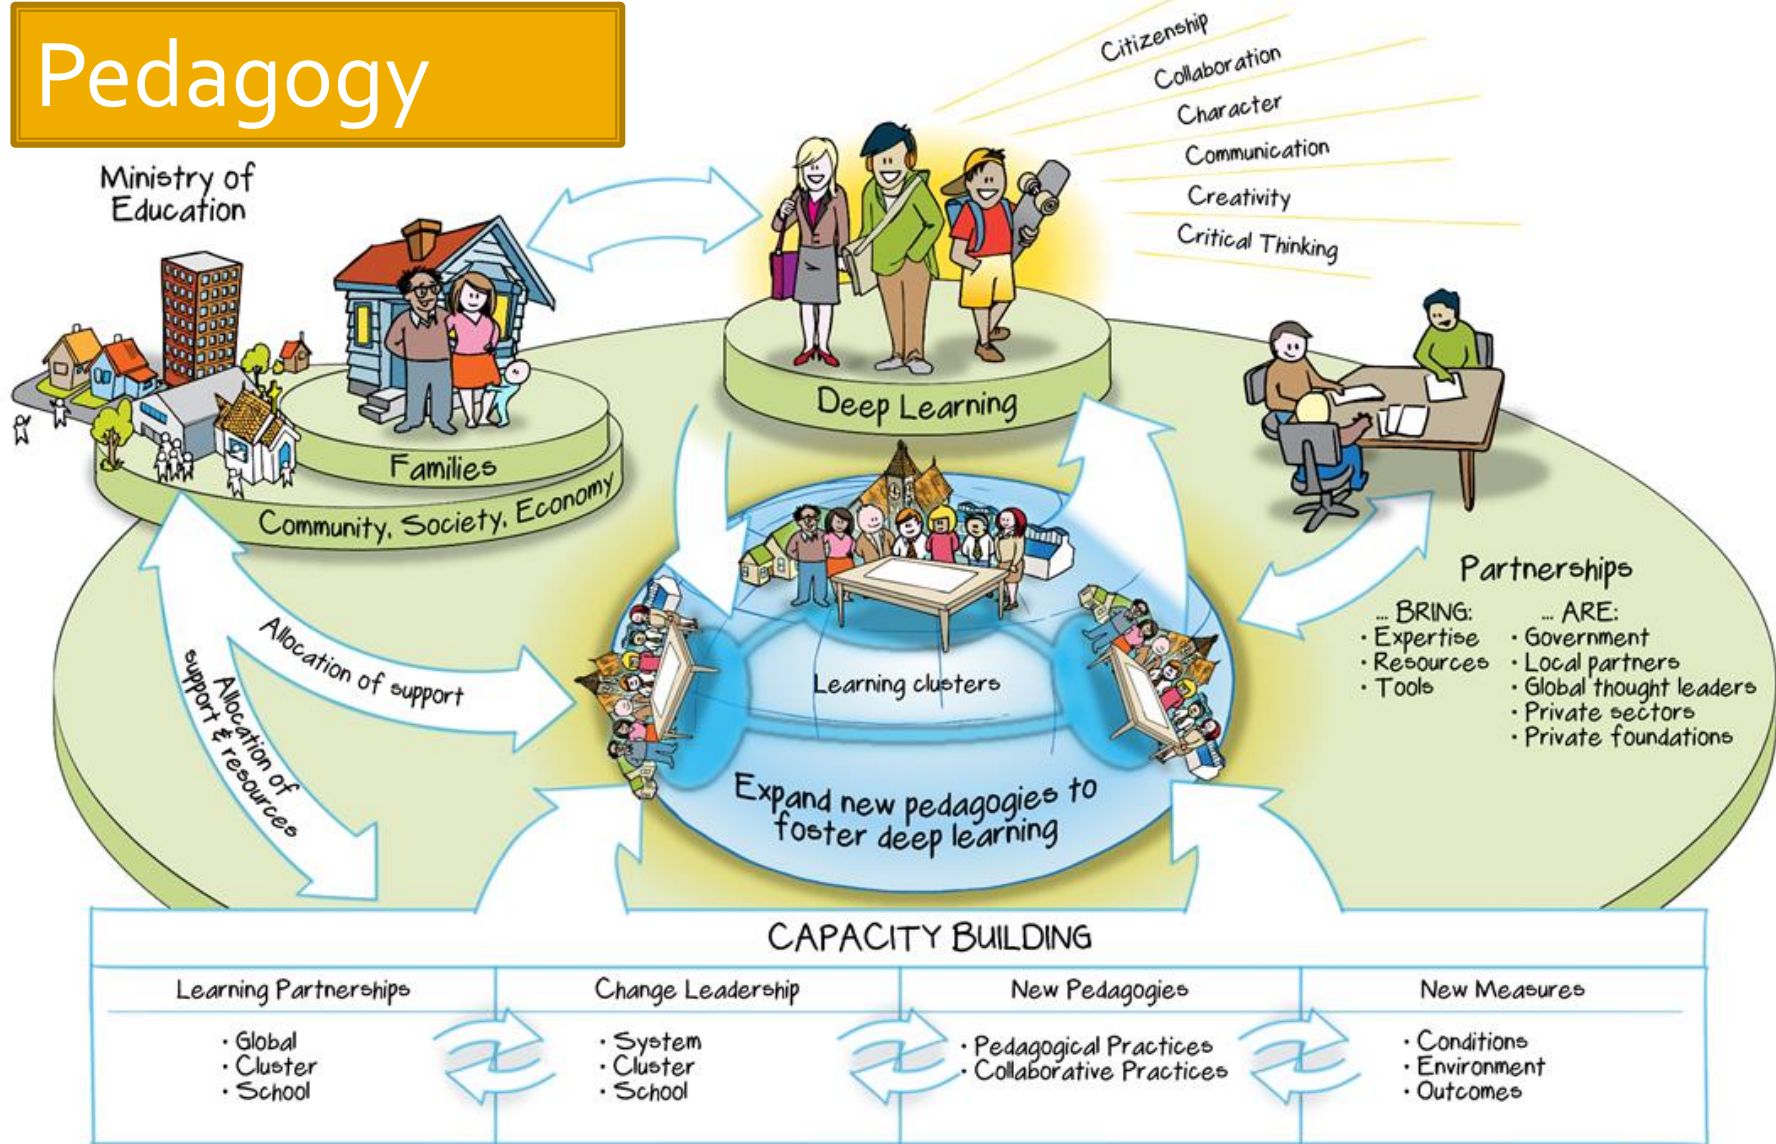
Pedagogy

Ministry of Education

Citizenship
Collaboration
Character
Communication
Creativity
Critical Thinking

Deep Learning

Families

Community, Society, Economy

Allocation of support

Allocation of support & resources

Learning clusters

Expand new pedagogies to foster deep learning

Partnerships
... BRING:
· Expertise
· Resources
· Tools
... ARE:
· Government
· Local partners
· Global thought leaders
· Private sectors
· Private foundations

CAPACITY BUILDING

| Learning Partnerships | Change Leadership | New Pedagogies | New Measures |
|---|---|---|---|
| · Global · Cluster · School | · System · Cluster · School | · Pedagogical Practices · Collaborative Practices | · Conditions · Environment · Outcomes |